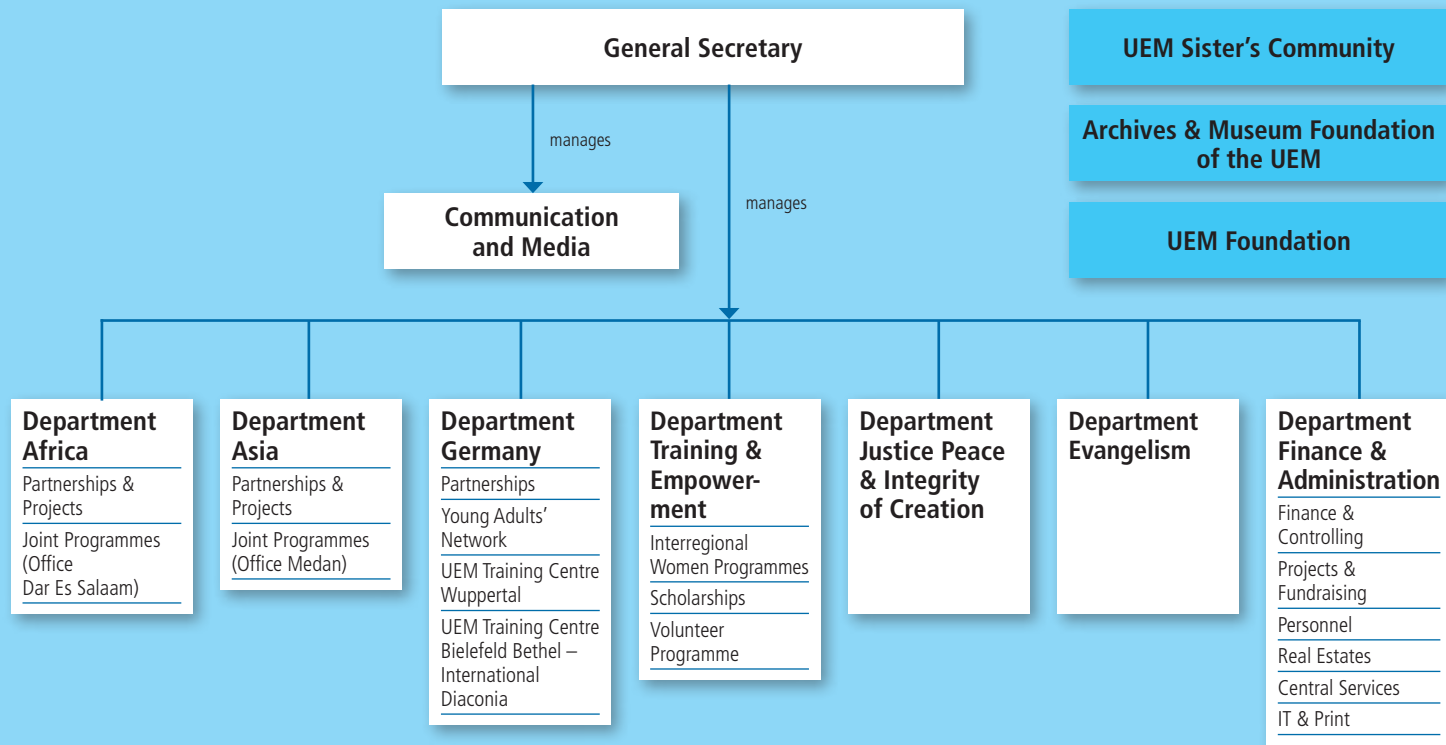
General Secretary

UEM Sister's Community

Archives & Museum Foundation of the UEM

UEM Foundation

manages

Communication and Media

manages

Department Africa
Partnerships & Projects
Joint Programmes (Office Dar Es Salaam)

Department Asia
Partnerships & Projects
Joint Programmes (Office Medan)

Department Germany
Partnerships
Young Adults' Network
UEM Training Centre Wuppertal
UEM Training Centre Bielefeld Bethel – International Diaconia

Department Training & Empowerment
Interregional Women Programmes
Scholarships
Volunteer Programme

Department Justice Peace & Integrity of Creation

Department Evangelism

Department Finance & Administration
Finance & Controlling
Projects & Fundraising
Personnel
Real Estates
Central Services
IT & Print